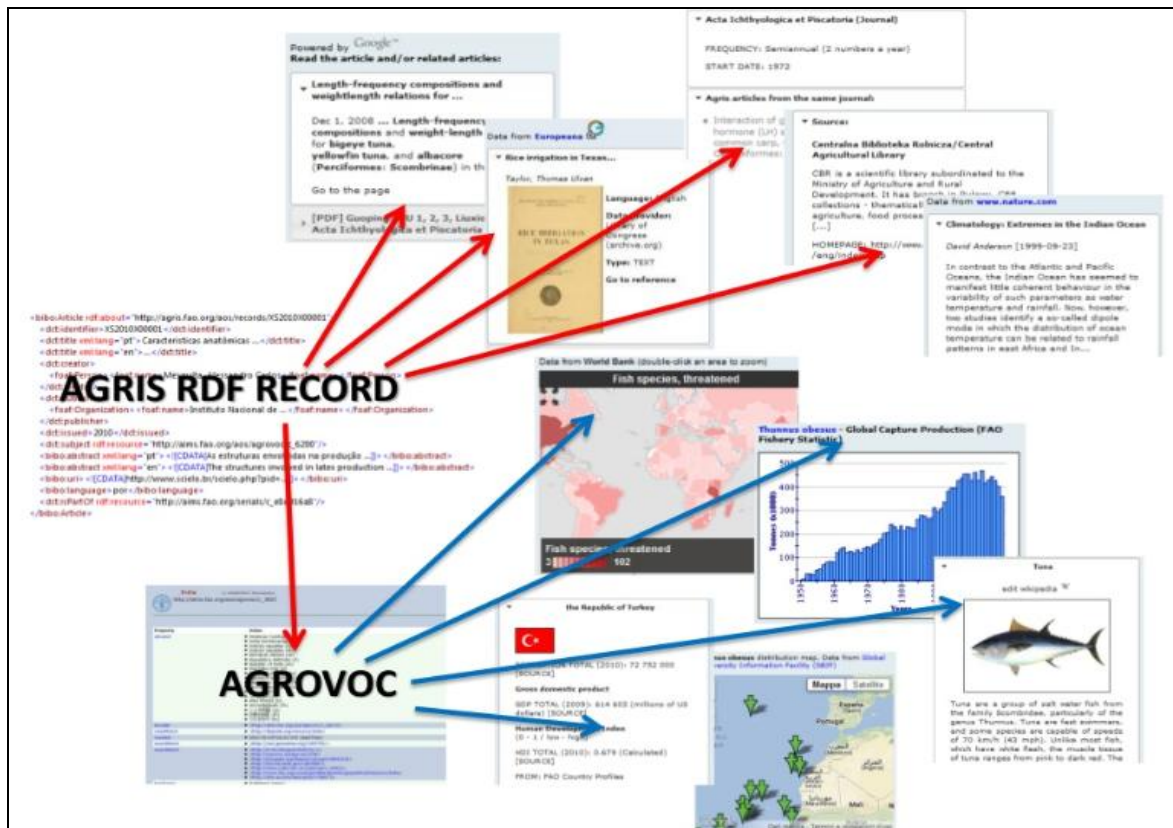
Powered by Google
Read the article and/or related articles:

Length-frequency compositions and weightlength relations for ...

Dec 1, 2008 ... Length-frequency compositions and weight-length for bigeye tuna. yellowfin tuna. and albacore (Perciformes: Scombrinae) in th

Go to the page

[PDF] Guopin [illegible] 1, 2, 3, Liuxio Acta Ichthyologica et Piscatoria

Acta Ichthyologica et Piscatoria (Journal)

FREQUENCY: Semiannual (2 numbers a year)

START DATE: 1972

Agris articles from the same journal:

Interaction of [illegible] hormone (LH) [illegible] common carp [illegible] formes: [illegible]

Data from Europeana

Rice irrigation in Texas...

Taylor, Thomas Ulvan

Language: English

Data provider: Library of Congress (archive.org)

Type: TEXT

Go to reference

Source:

Centralna Biblioteka Rolnicza/Central Agricultural Library

CBR is a scientific library subordinated to the Ministry of Agriculture and Rural Development. It has branch in Pulawy. CBR collections - thematica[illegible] agriculture, food proces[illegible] [...]

HOMEPAGE: http://www.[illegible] /eng/ind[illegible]

Data from www.nature.com

Climatology: Extremes in the Indian Ocean

David Anderson [1999-09-23]

In contrast to the Atlantic and Pacific Oceans, the Indian Ocean has seemed to manifest little coherent behaviour in the variability of such parameters as water temperature and rainfall. Now, however, two studies identify a so-called dipole mode in which the distribution of ocean temperature can be related to rainfall patterns in east Africa and In...

<bibo:Article rdf:about="http://agris.fao.org/aos/records/XS2010X00001">
<dct:identifier>XS2010X00001</dct:identifier>
<dct:title xml:lang="pt">Características anatômicas ...</dct:title>
<dct:title xml:lang="en">...</dct:title>
<dct:creator>
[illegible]
<foaf:Organization><foaf:name>Instituto Nacional de ...</foaf:name></foaf:Organization>
</dct:publisher>
<dct:issued>2010</dct:issued>
<dct:subject rdf:resource="http://aims.fao.org/aos/agrovoc/c_6200"/>
<bibo:abstract xml:lang="pt"><![CDATA[As estruturas envolvidas na produção ...]]></bibo:abstract>
<bibo:abstract xml:lang="en"><![CDATA[The structures involved in latex production ...]]></bibo:abstract>
<bibo:uri><![CDATA[http://www.scielo.br/scielo.php?pid=...]]></bibo:uri>
<bibo:language>por</bibo:language>
<dct:isPartOf rdf:resource="http://aims.fao.org/serials/c_e8e16a8"/>
</bibo:Article>

AGRIS RDF RECORD

Data from World Bank (double-click an area to zoom)

Fish species, threatened

Fish species, threatened

2 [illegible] 102

Thunnus obesus - Global Capture Production (FAO Fishery Statistic)

Tonnes (x1000)

Years

Tuna

edit wikipedia

Tuna are a group of salt water fish from the family Scombridae, particularly of the genus Thunnus. Tuna are fast swimmers, and some species are capable of speeds of 70 km/h (43 mph). Unlike most fish, which have white flesh, the muscle tissue of tuna ranges from pink to dark red. The

the Republic of Turkey

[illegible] TOTAL (2010): 72 752 000 [SOURCE]

Gross domestic product

GDP TOTAL (2009): 614 603 (millions of US dollars) [SOURCE]

Human Development Index (0 - 1 / low - high)

HDI TOTAL (2010): 0.679 (Calculated) [SOURCE]

FROM: FAO Country Profiles

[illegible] obesus distribution map. Data from Global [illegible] Information Facility (GBIF)

Mappa Satellite

AGROVOC